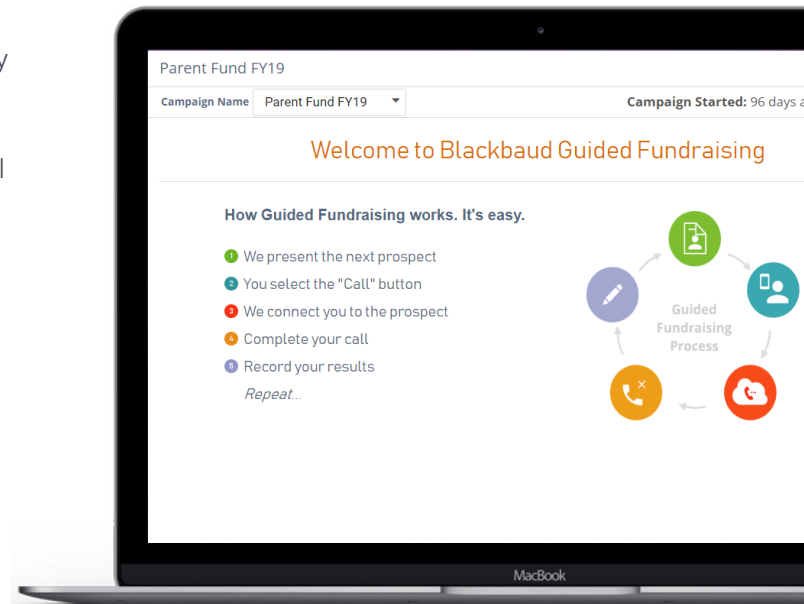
y

l

Parent Fund FY19

Campaign Name Parent Fund FY19

Campaign Started: 96 days a

Welcome to Blackbaud Guided Fundraising

How Guided Fundraising works. It's easy.

1 We present the next prospect
2 You select the "Call" button
3 We connect you to the prospect
4 Complete your call
5 Record your results
Repeat...

Guided Fundraising Process

MacBook